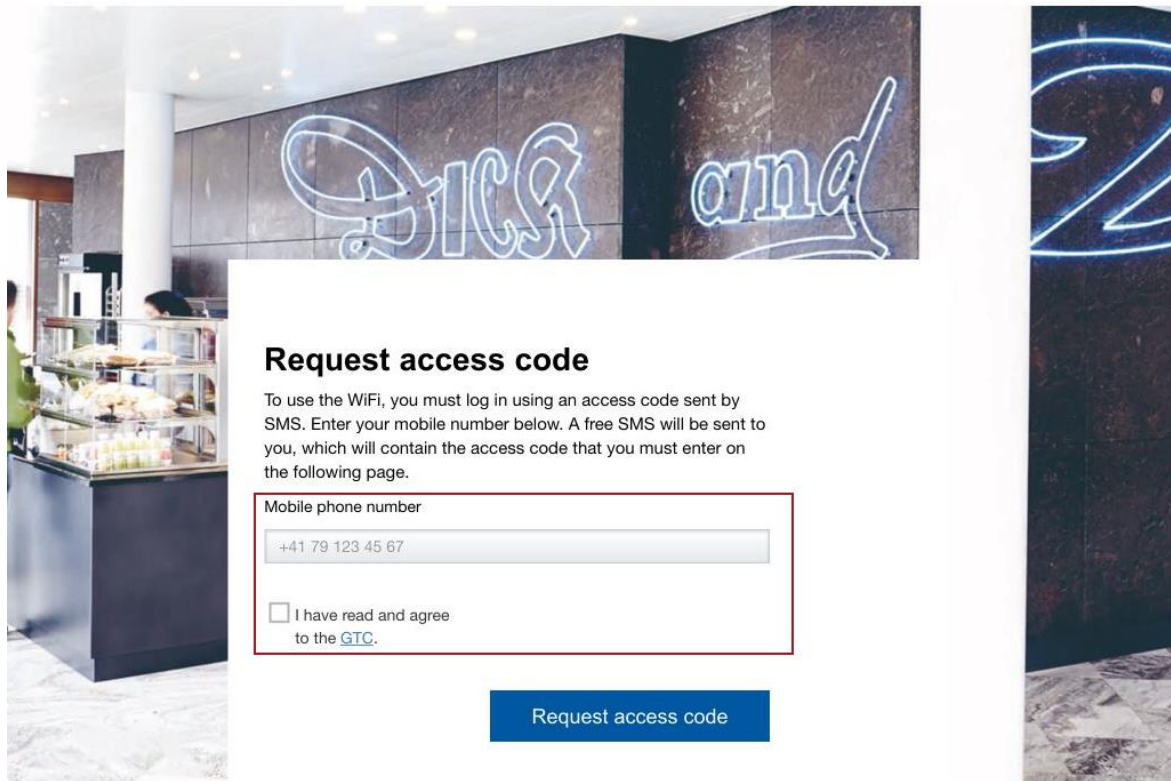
Dick and

Request access code

To use the WiFi, you must log in using an access code sent by SMS. Enter your mobile number below. A free SMS will be sent to you, which will contain the access code that you must enter on the following page.

Mobile phone number

+41 79 123 45 67

I have read and agree to the GTC.

Request access code